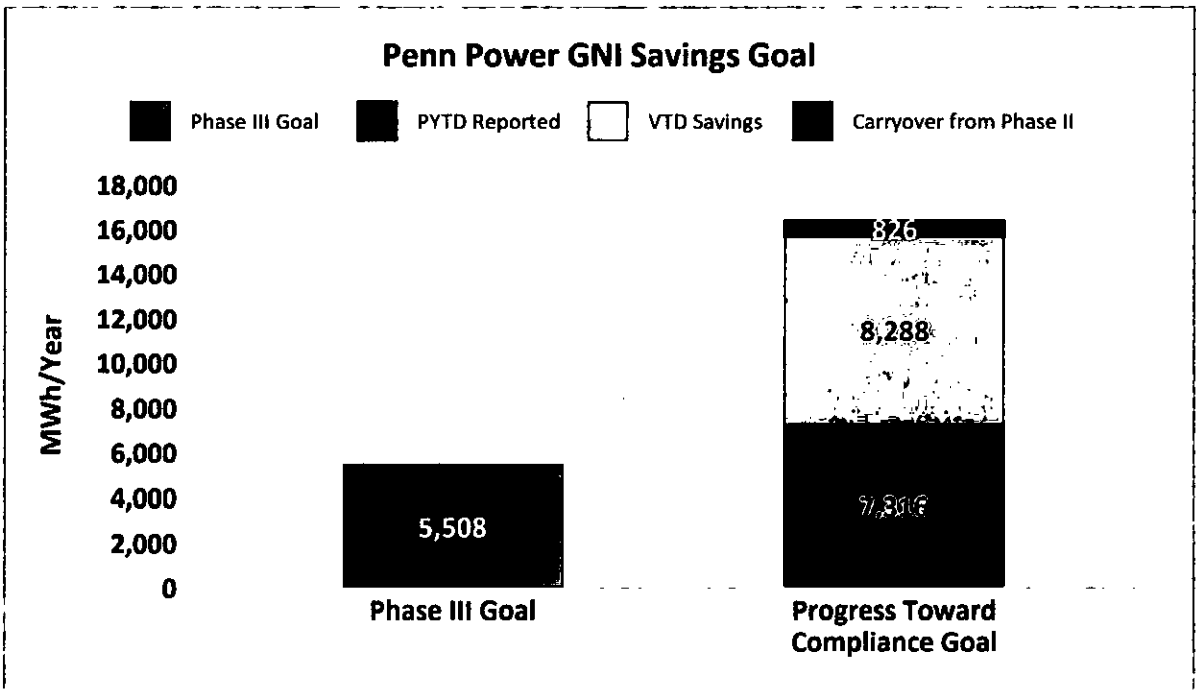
Penn Power GNI Savings Goal

Phase III Goal
PYTD Reported
VTD Savings
Carryover from Phase II

18,000
16,000
14,000
12,000
10,000
8,000
6,000
4,000
2,000
0

MWh/Year

5,508

826
8,288
7,316

Phase III Goal
Progress Toward Compliance Goal